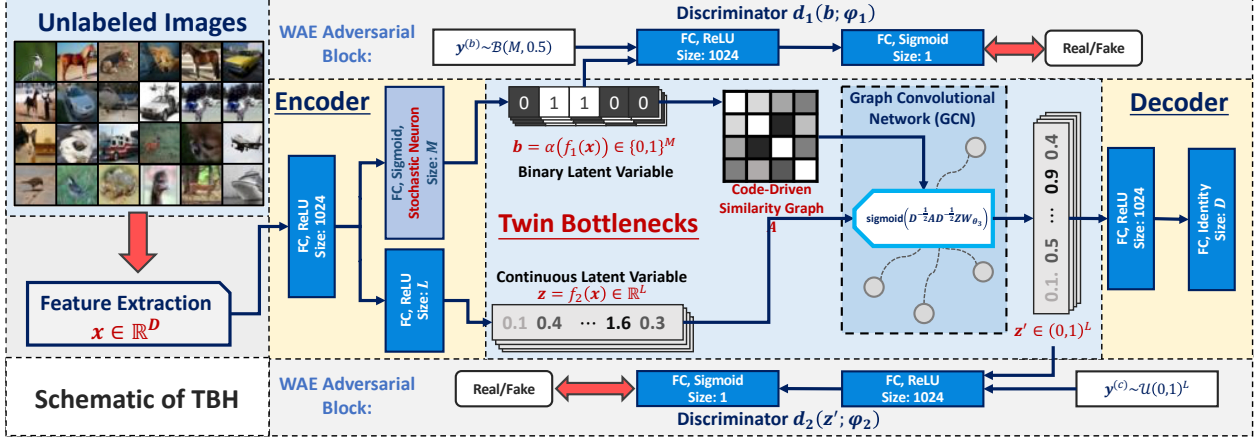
Unlabeled Images

WAE Adversarial Block:

$\boldsymbol{y}^{(b)} \sim \mathcal{B}(M, 0.5)$

Discriminator $\boldsymbol{d_1(b; \varphi_1)}$

FC, ReLU Size: 1024

FC, Sigmoid Size: 1

Real/Fake

Encoder

FC, Sigmoid, Stochastic Neuron Size: $M$

0 1 1 0 0

$\boldsymbol{b} = \alpha(f_1(\boldsymbol{x})) \in \{0,1\}^M$

Binary Latent Variable

Code-Driven Similarity Graph $\boldsymbol{A}$

Graph Convolutional Network (GCN)

sigmoid$\left(D^{-\frac{1}{2}}AD^{-\frac{1}{2}}ZW_{\theta_3}\right)$

0.4 0.9 ⋯ 0.5 0.1

Decoder

FC, ReLU Size: 1024

FC, Identity Size: $D$

FC, ReLU Size: 1024

Twin Bottlenecks

FC, ReLU Size: $L$

Continuous Latent Variable

$\boldsymbol{z} = f_2(\boldsymbol{x}) \in \mathbb{R}^L$

0.1 0.4 ⋯ 1.6 0.3

Feature Extraction

$\boldsymbol{x} \in \mathbb{R}^{\boldsymbol{D}}$

$\boldsymbol{z}' \in (0,1)^L$

Schematic of TBH

WAE Adversarial Block:

Real/Fake

FC, Sigmoid Size: 1

FC, ReLU Size: 1024

$\boldsymbol{y}^{(c)} \sim \mathcal{U}(0,1)^L$

Discriminator $\boldsymbol{d_2(z'; \varphi_2)}$